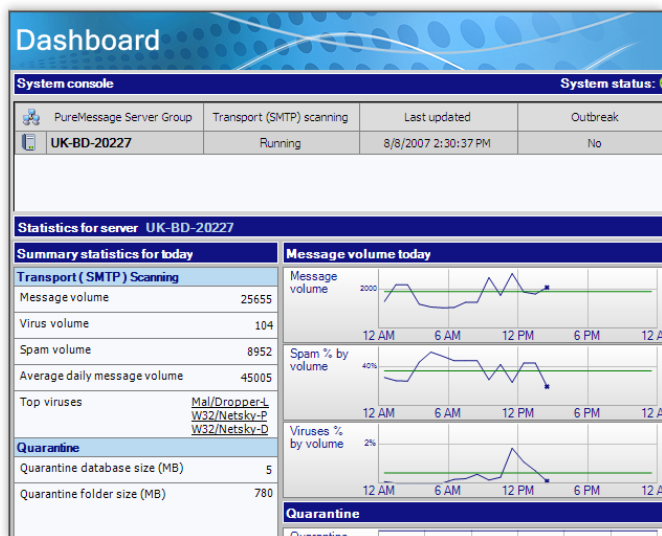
Dashboard

System console

System status:

| PureMessage Server Group | Transport (SMTP) scanning | Last updated | Outbreak |
|---|---|---|---|
| UK-BD-20227 | Running | 8/8/2007 2:30:37 PM | No |

Statistics for server UK-BD-20227

Summary statistics for today

Transport ( SMTP ) Scanning

| | |
|---|---|
| Message volume | 25655 |
| Virus volume | 104 |
| Spam volume | 8952 |
| Average daily message volume | 45005 |
| Top viruses | Mal/Dropper-L W32/Netsky-P W32/Netsky-D |

Quarantine

| | |
|---|---|
| Quarantine database size (MB) | 5 |
| Quarantine folder size (MB) | 780 |

Message volume today

Message volume
2000
12 AM 6 AM 12 PM 6 PM 12 A

Spam % by volume
40%
12 AM 6 AM 12 PM 6 PM 12 A

Viruses % by volume
2%
12 AM 6 AM 12 PM 6 PM 12 A

Quarantine